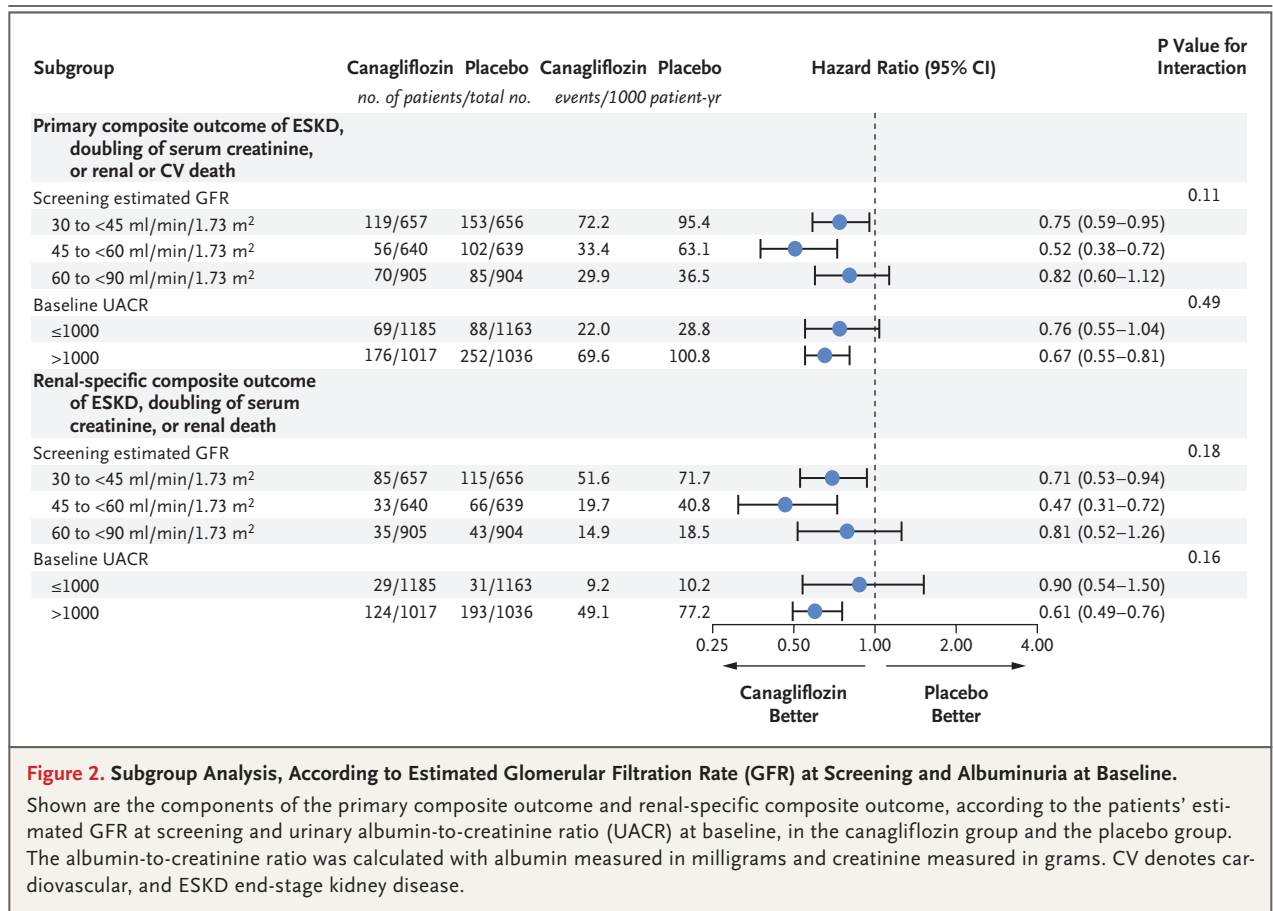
| Subgroup | Canagliflozin | Placebo | Canagliflozin | Placebo | Hazard Ratio (95% CI) | P Value for Interaction |
|---|---|---|---|---|---|---|
| | *no. of patients/total no.* | | *events/1000 patient-yr* | | | |
| **Primary composite outcome of ESKD, doubling of serum creatinine, or renal or CV death** | | | | | | |
| Screening estimated GFR | | | | | | 0.11 |
| 30 to <45 ml/min/1.73 m$^2$ | 119/657 | 153/656 | 72.2 | 95.4 | 0.75 (0.59–0.95) | |
| 45 to <60 ml/min/1.73 m$^2$ | 56/640 | 102/639 | 33.4 | 63.1 | 0.52 (0.38–0.72) | |
| 60 to <90 ml/min/1.73 m$^2$ | 70/905 | 85/904 | 29.9 | 36.5 | 0.82 (0.60–1.12) | |
| Baseline UACR | | | | | | 0.49 |
| ≤1000 | 69/1185 | 88/1163 | 22.0 | 28.8 | 0.76 (0.55–1.04) | |
| >1000 | 176/1017 | 252/1036 | 69.6 | 100.8 | 0.67 (0.55–0.81) | |
| **Renal-specific composite outcome of ESKD, doubling of serum creatinine, or renal death** | | | | | | |
| Screening estimated GFR | | | | | | 0.18 |
| 30 to <45 ml/min/1.73 m$^2$ | 85/657 | 115/656 | 51.6 | 71.7 | 0.71 (0.53–0.94) | |
| 45 to <60 ml/min/1.73 m$^2$ | 33/640 | 66/639 | 19.7 | 40.8 | 0.47 (0.31–0.72) | |
| 60 to <90 ml/min/1.73 m$^2$ | 35/905 | 43/904 | 14.9 | 18.5 | 0.81 (0.52–1.26) | |
| Baseline UACR | | | | | | 0.16 |
| ≤1000 | 29/1185 | 31/1163 | 9.2 | 10.2 | 0.90 (0.54–1.50) | |
| >1000 | 124/1017 | 193/1036 | 49.1 | 77.2 | 0.61 (0.49–0.76) | |

0.25 0.50 1.00 2.00 4.00

Canagliflozin Better

Placebo Better

**Figure 2. Subgroup Analysis, According to Estimated Glomerular Filtration Rate (GFR) at Screening and Albuminuria at Baseline.**

Shown are the components of the primary composite outcome and renal-specific composite outcome, according to the patients' estimated GFR at screening and urinary albumin-to-creatinine ratio (UACR) at baseline, in the canagliflozin group and the placebo group. The albumin-to-creatinine ratio was calculated with albumin measured in milligrams and creatinine measured in grams. CV denotes cardiovascular, and ESKD end-stage kidney disease.